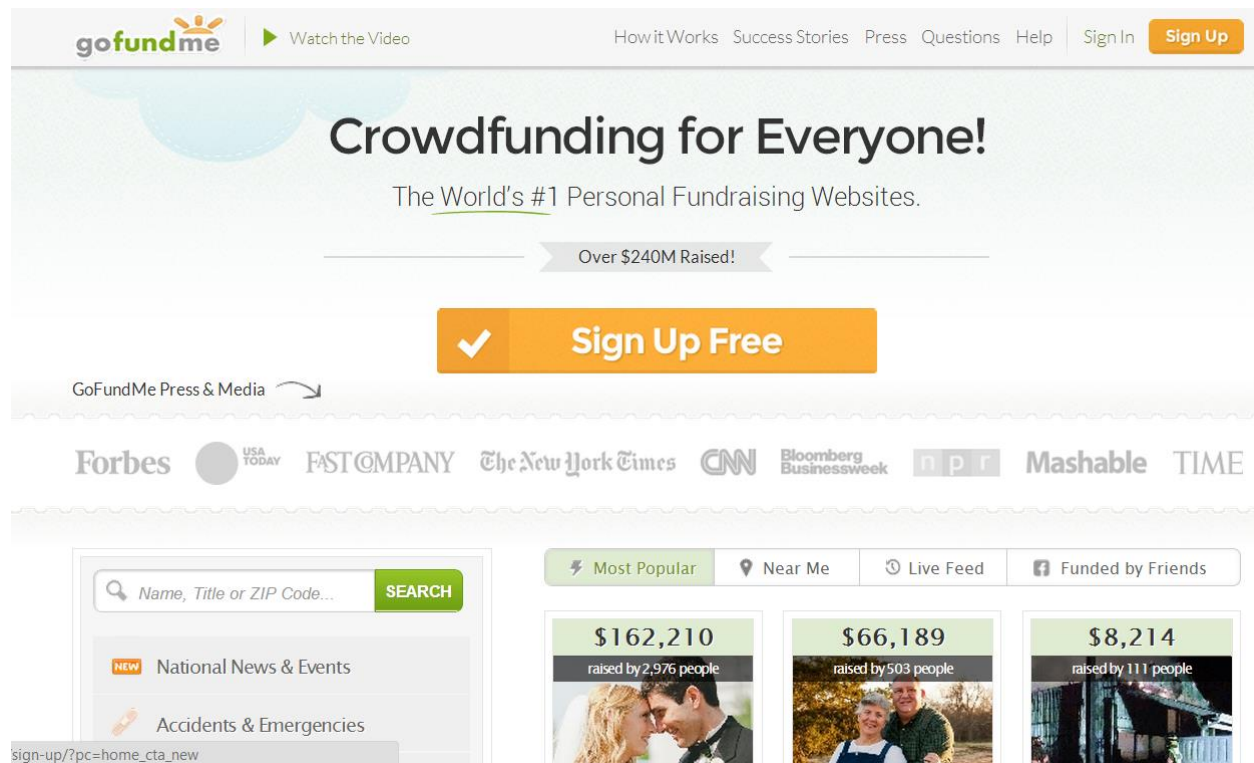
gofundme

Watch the Video

How it Works Success Stories Press Questions Help Sign In Sign Up

Crowdfunding for Everyone!

The World's #1 Personal Fundraising Websites.

Over $240M Raised!

Sign Up Free

GoFundMe Press & Media

Forbes USA TODAY FAST COMPANY The New York Times CNN Bloomberg Businessweek npr Mashable TIME

Name, Title or ZIP Code... SEARCH

NEW National News & Events

Accidents & Emergencies

Most Popular Near Me Live Feed Funded by Friends

$162,210
raised by 2,976 people

$66,189
raised by 503 people

$8,214
raised by 111 people

sign-up/?pc=home_cta_new